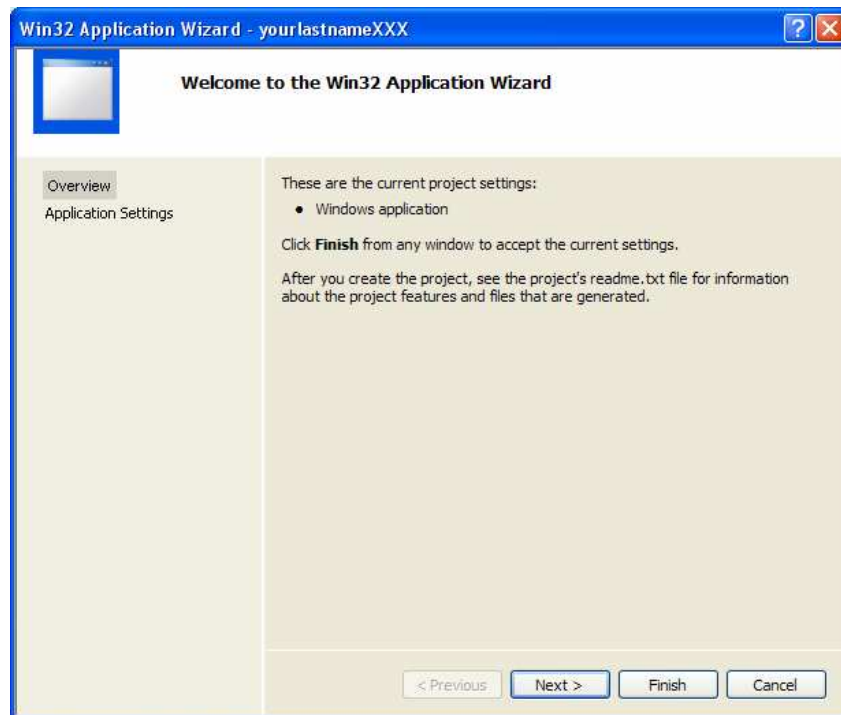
Win32 Application Wizard - yourlastnameXXX

Welcome to the Win32 Application Wizard

Overview
Application Settings

These are the current project settings:

- Windows application

Click **Finish** from any window to accept the current settings.

After you create the project, see the project's readme.txt file for information about the project features and files that are generated.

< Previous
Next >
Finish
Cancel